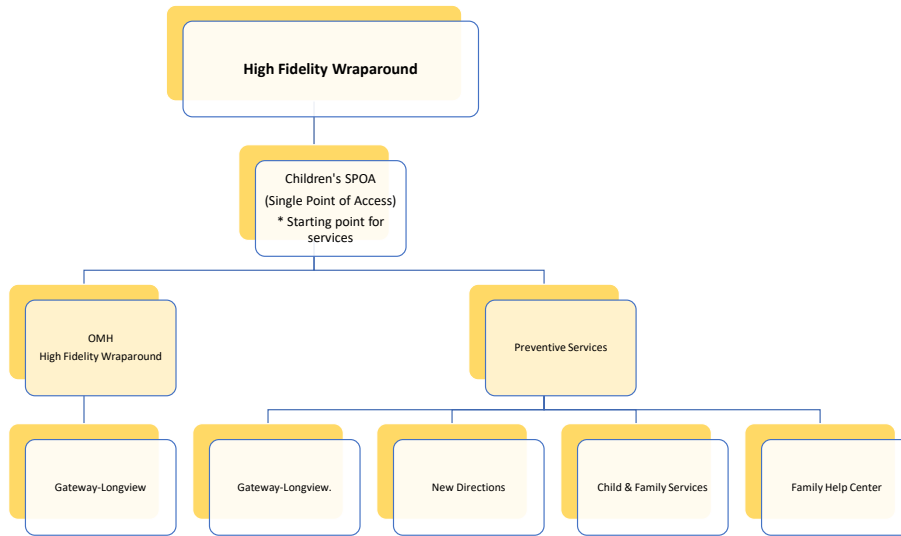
High Fidelity Wraparound

Children's SPOA
(Single Point of Access)
* Starting point for services

OMH
High Fidelity Wraparound

Preventive Services

Gateway-Longview

Gateway-Longview.

New Directions

Child & Family Services

Family Help Center